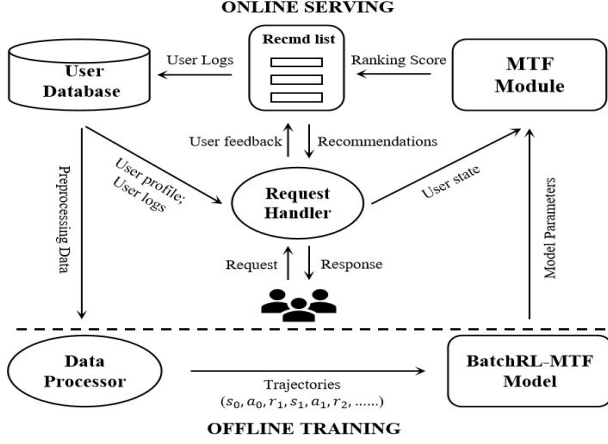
ONLINE SERVING

User Database

User Logs

Recmd list

Ranking Score

MTF Module

User feedback

Recommendations

Preprocessing Data

User profile; User logs

Request Handler

User state

Model Parameters

Request

Response

Data Processor

Trajectories $(s_0, a_0, r_1, s_1, a_1, r_2, \ldots\ldots)$

BatchRL–MTF Model

OFFLINE TRAINING